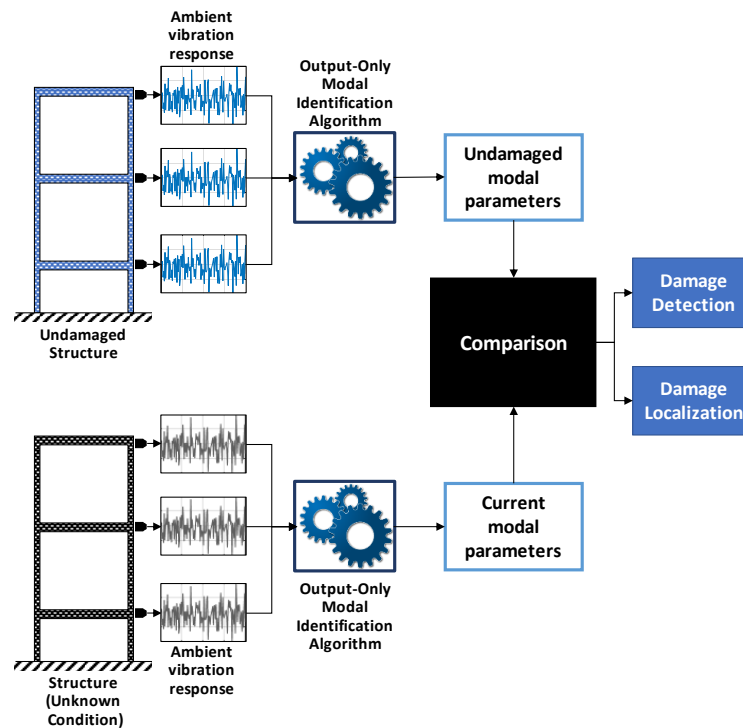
Ambient vibration response

Output-Only Modal Identification Algorithm

Undamaged modal parameters

Undamaged Structure

Comparison

Damage Detection

Damage Localization

Current modal parameters

Output-Only Modal Identification Algorithm

Ambient vibration response

Structure (Unknown Condition)